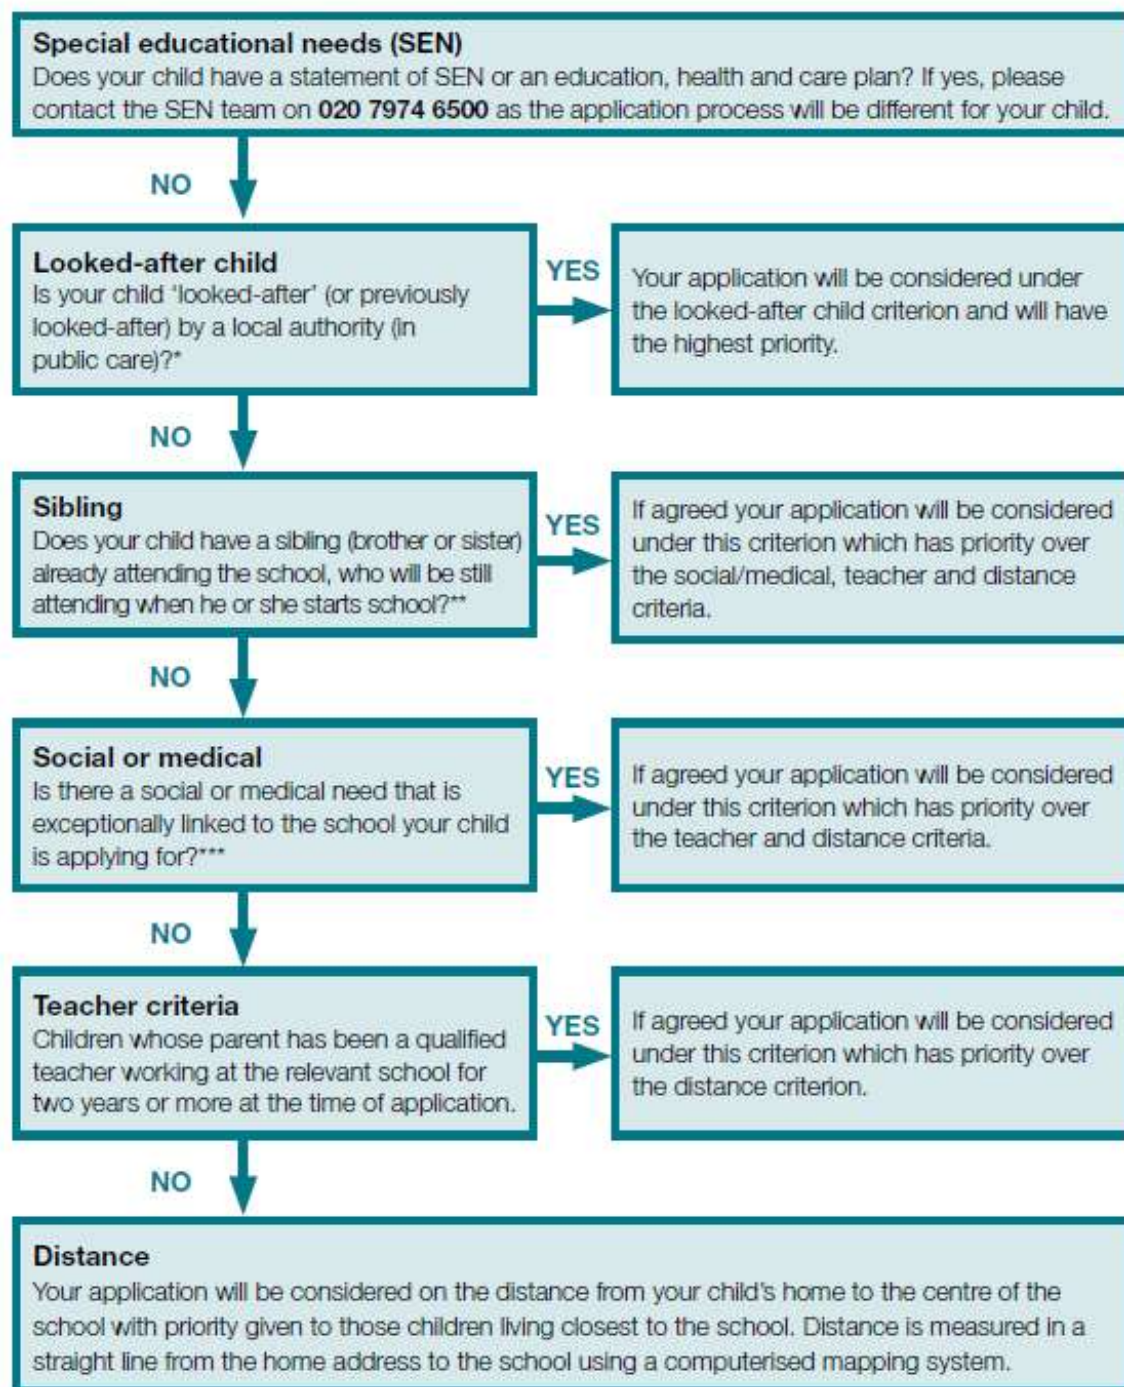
Special educational needs (SEN)
Does your child have a statement of SEN or an education, health and care plan? If yes, please contact the SEN team on 020 7974 6500 as the application process will be different for your child.

NO

Looked-after child
Is your child 'looked-after' (or previously looked-after) by a local authority (in public care)?*

YES

Your application will be considered under the looked-after child criterion and will have the highest priority.

NO

Sibling
Does your child have a sibling (brother or sister) already attending the school, who will be still attending when he or she starts school?**

YES

If agreed your application will be considered under this criterion which has priority over the social/medical, teacher and distance criteria.

NO

Social or medical
Is there a social or medical need that is exceptionally linked to the school your child is applying for?***

YES

If agreed your application will be considered under this criterion which has priority over the teacher and distance criteria.

NO

Teacher criteria
Children whose parent has been a qualified teacher working at the relevant school for two years or more at the time of application.

YES

If agreed your application will be considered under this criterion which has priority over the distance criterion.

NO

Distance
Your application will be considered on the distance from your child's home to the centre of the school with priority given to those children living closest to the school. Distance is measured in a straight line from the home address to the school using a computerised mapping system.